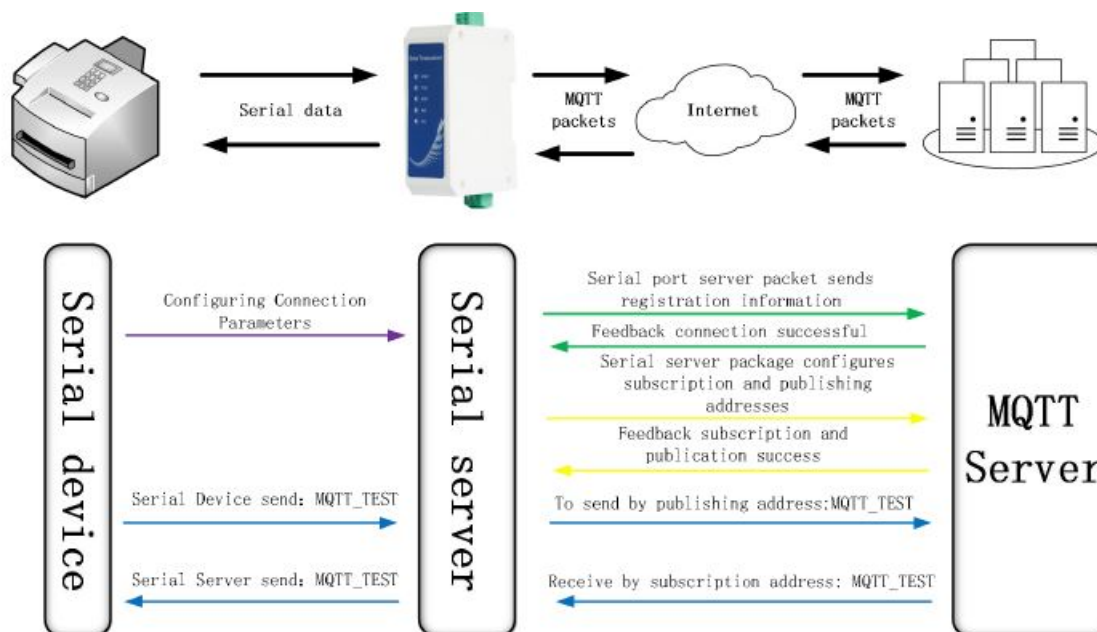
Serial data

MQTT packets

Internet

MQTT packets

Serial device

Configuring Connection Parameters

Serial Device send: MQTT_TEST

Serial Server send: MQTT_TEST

Serial server

Serial port server packet sends registration information

Feedback connection successful

Serial server package configures subscription and publishing addresses

Feedback subscription and publication success

To send by publishing address:MQTT_TEST

Receive by subscription address: MQTT_TEST

MQTT Server